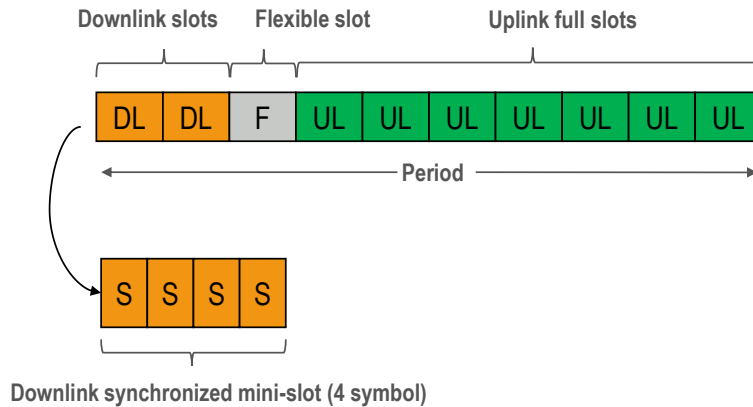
Downlink slots

Flexible slot

Uplink full slots

| DL | DL | F | UL | UL | UL | UL | UL | UL | UL |
|---|---|---|---|---|---|---|---|---|---|

Period

| S | S | S | S |
|---|---|---|---|

Downlink synchronized mini-slot (4 symbol)